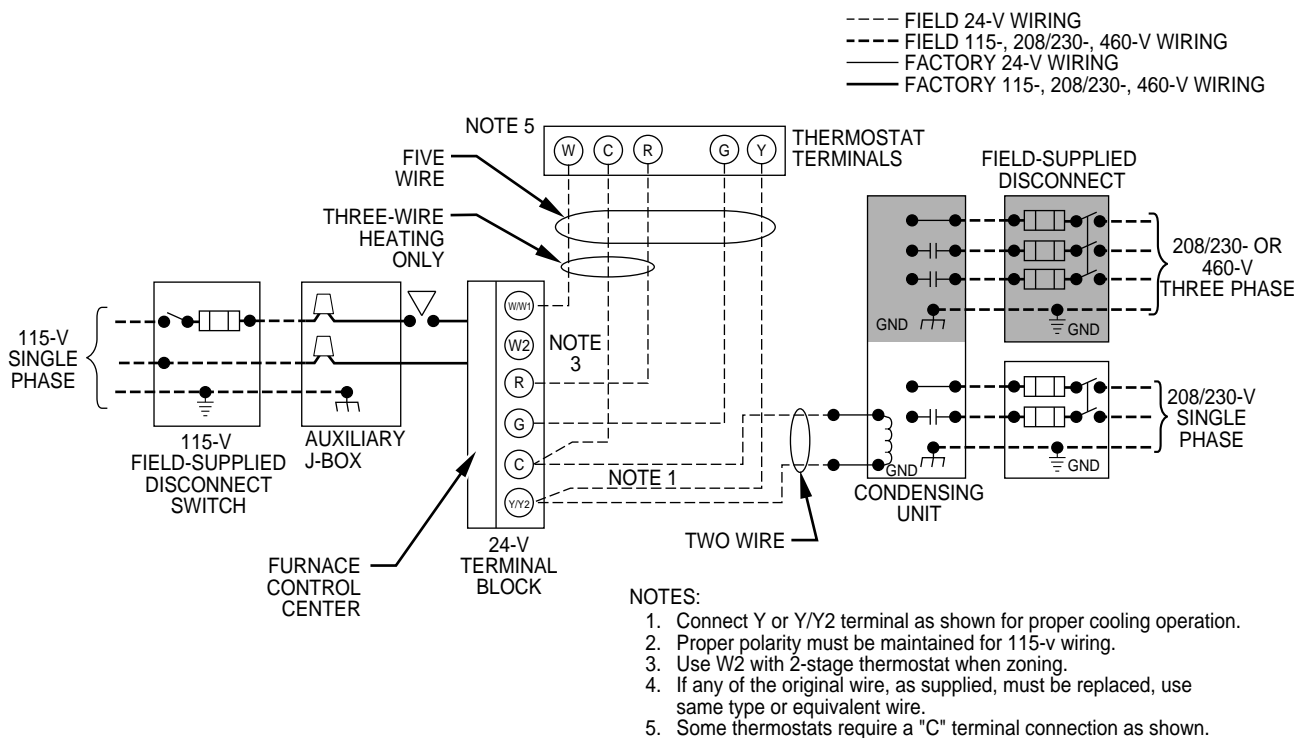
FIELD 24-V WIRING
FIELD 115-, 208/230-, 460-V WIRING
FACTORY 24-V WIRING
FACTORY 115-, 208/230-, 460-V WIRING

NOTE 5

W C R G Y

THERMOSTAT TERMINALS

FIVE WIRE

THREE-WIRE HEATING ONLY

FIELD-SUPPLIED DISCONNECT

208/230- OR 460-V THREE PHASE

GND

GND

115-V SINGLE PHASE

W/W1

W2

NOTE 3

R

G

C

Y/Y2

NOTE 1

208/230-V SINGLE PHASE

GND

GND

115-V FIELD-SUPPLIED DISCONNECT SWITCH

AUXILIARY J-BOX

CONDENSING UNIT

TWO WIRE

FURNACE CONTROL CENTER

24-V TERMINAL BLOCK

NOTES:
1. Connect Y or Y/Y2 terminal as shown for proper cooling operation.
2. Proper polarity must be maintained for 115-v wiring.
3. Use W2 with 2-stage thermostat when zoning.
4. If any of the original wire, as supplied, must be replaced, use same type or equivalent wire.
5. Some thermostats require a "C" terminal connection as shown.